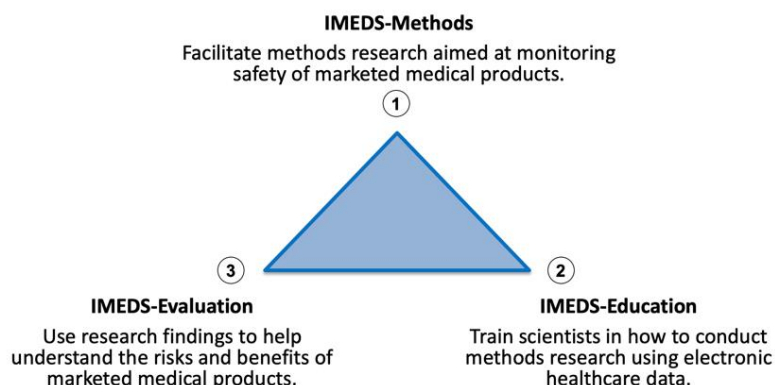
IMEDS-Methods

Facilitate methods research aimed at monitoring safety of marketed medical products.

1

3

2

IMEDS-Evaluation

Use research findings to help understand the risks and benefits of marketed medical products.

IMEDS-Education

Train scientists in how to conduct methods research using electronic healthcare data.